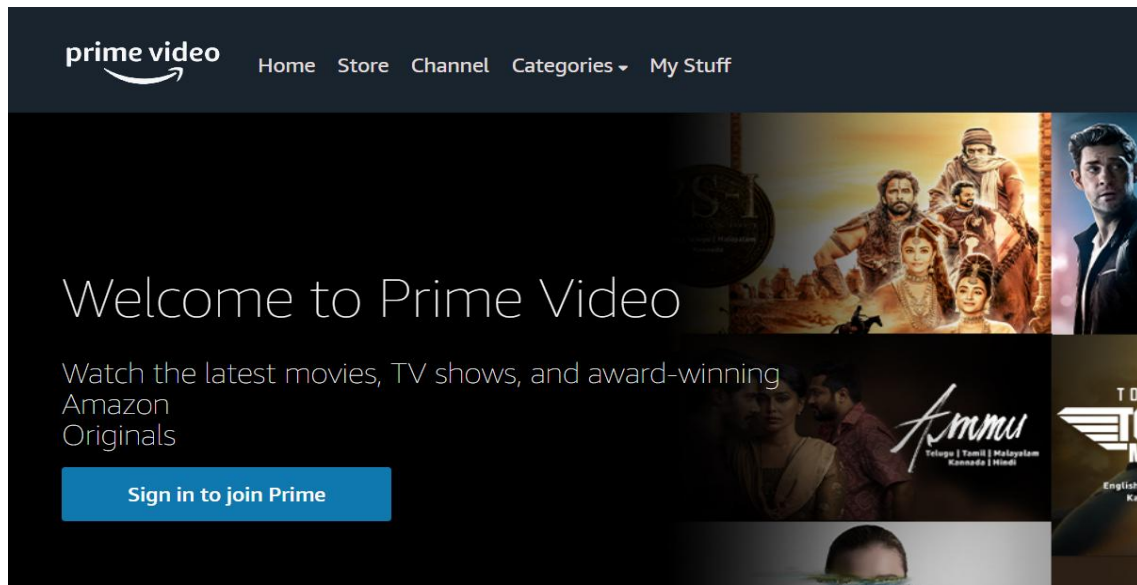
prime video

Home Store Channel Categories My Stuff

Welcome to Prime Video

Watch the latest movies, TV shows, and award-winning Amazon Originals

Sign in to join Prime

Ammu

Telugu | Tamil | Malayalam Kannada | Hindi